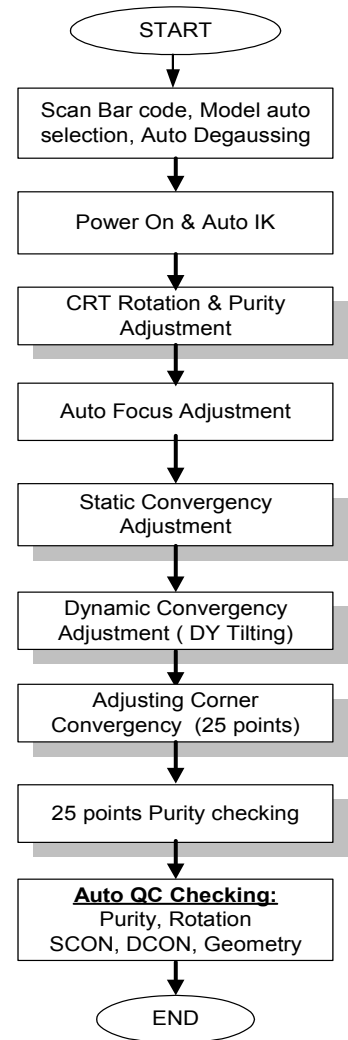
START

Scan Bar code, Model auto selection, Auto Degaussing

Power On & Auto IK

CRT Rotation & Purity Adjustment

Auto Focus Adjustment

Static Convergency Adjustment

Dynamic Convergency Adjustment ( DY Tilting)

Adjusting Corner Convergency (25 points)

25 points Purity checking

Auto QC Checking:
Purity, Rotation
SCON, DCON, Geometry

END